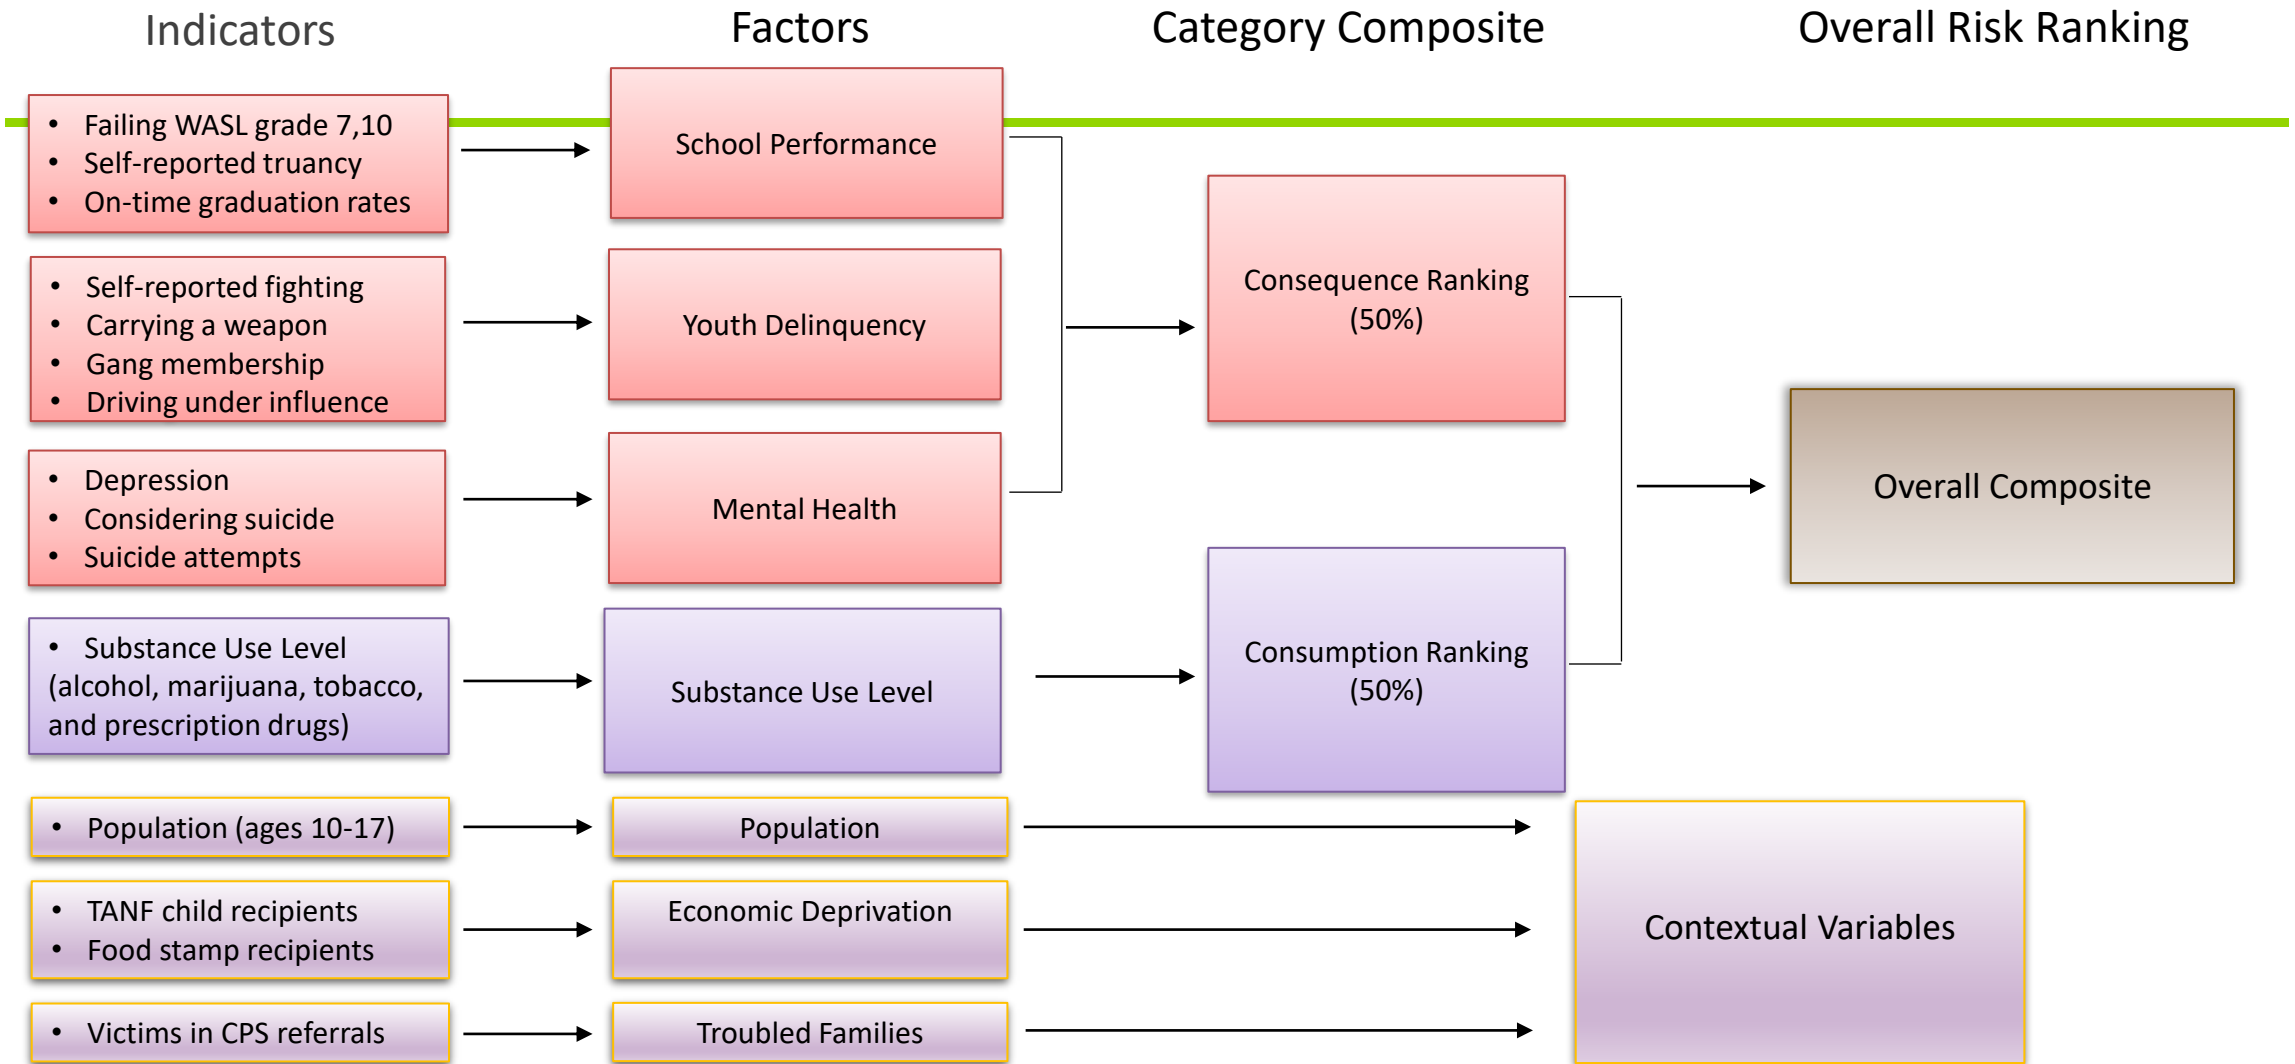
Indicators

Factors

Category Composite

Overall Risk Ranking

- Failing WASL grade 7,10
- Self-reported truancy
- On-time graduation rates

School Performance

- Self-reported fighting
- Carrying a weapon
- Gang membership
- Driving under influence

Youth Delinquency

- Depression
- Considering suicide
- Suicide attempts

Mental Health

Consequence Ranking (50%)

Overall Composite

- Substance Use Level (alcohol, marijuana, tobacco, and prescription drugs)

Substance Use Level

Consumption Ranking (50%)

- Population (ages 10-17)

Population

- TANF child recipients
- Food stamp recipients

Economic Deprivation

Contextual Variables

- Victims in CPS referrals

Troubled Families